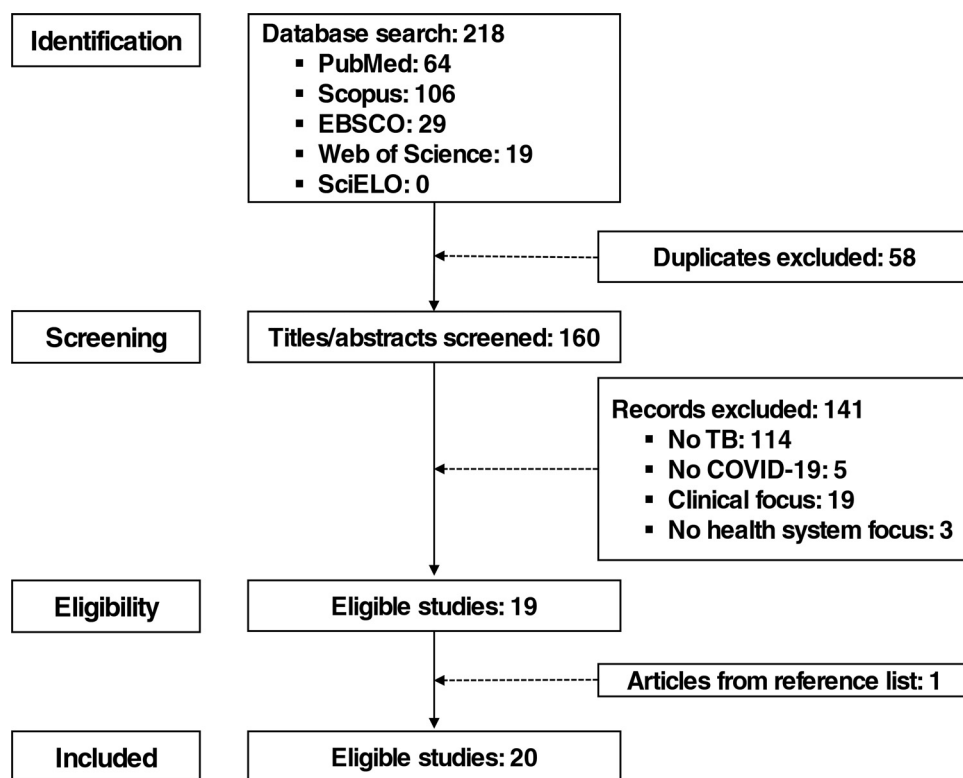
Identification

Database search: 218
- PubMed: 64
- Scopus: 106
- EBSCO: 29
- Web of Science: 19
- SciELO: 0

Duplicates excluded: 58

Screening

Titles/abstracts screened: 160

Records excluded: 141
- No TB: 114
- No COVID-19: 5
- Clinical focus: 19
- No health system focus: 3

Eligibility

Eligible studies: 19

Articles from reference list: 1

Included

Eligible studies: 20